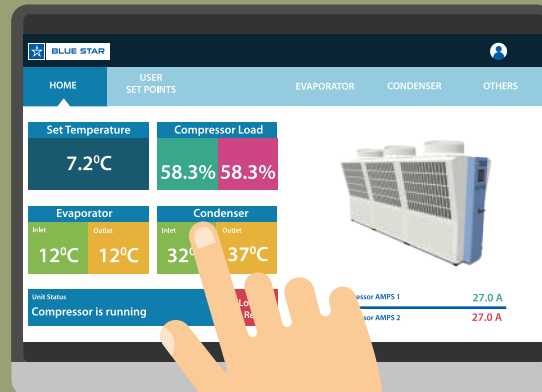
BLUE STAR

HOME
USER SET POINTS
EVAPORATOR
CONDENSER
OTHERS

Set Temperature
7.2$^0$C

Compressor Load
58.3% 58.3%

Evaporator
Inlet
12$^0$C
Outlet
12$^0$C

Condenser
Inlet
32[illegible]
Outlet
37$^0$C

Unit Status
Compressor is running

Lo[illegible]
Re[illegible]

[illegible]ressor AMPS 1 27.0 A
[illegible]ressor AMPS 2 27.0 A